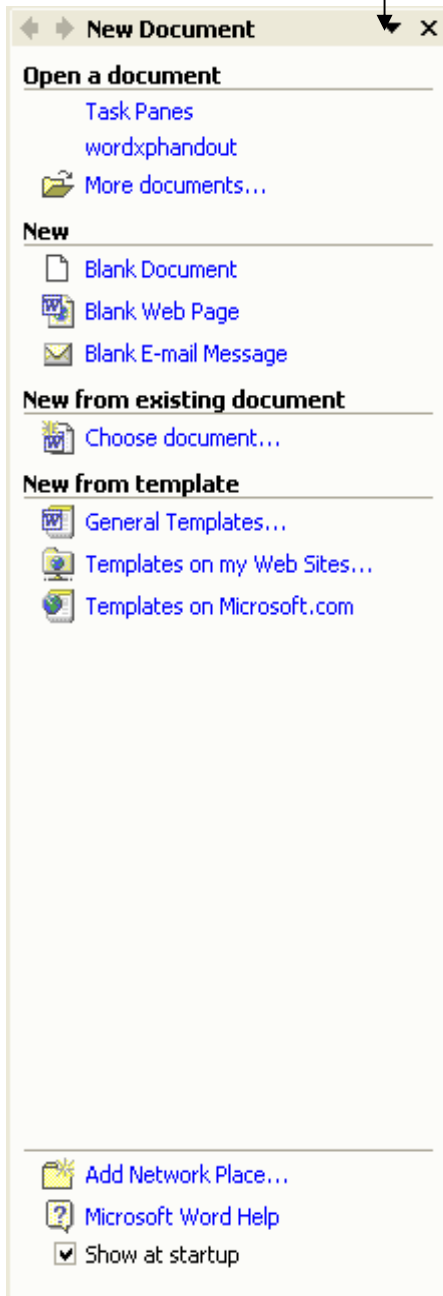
New Document

Open a document

Task Panes

wordxphandout

More documents...

New

Blank Document

Blank Web Page

Blank E-mail Message

New from existing document

Choose document...

New from template

General Templates...

Templates on my Web Sites...

Templates on Microsoft.com

Add Network Place...

Microsoft Word Help

Show at startup